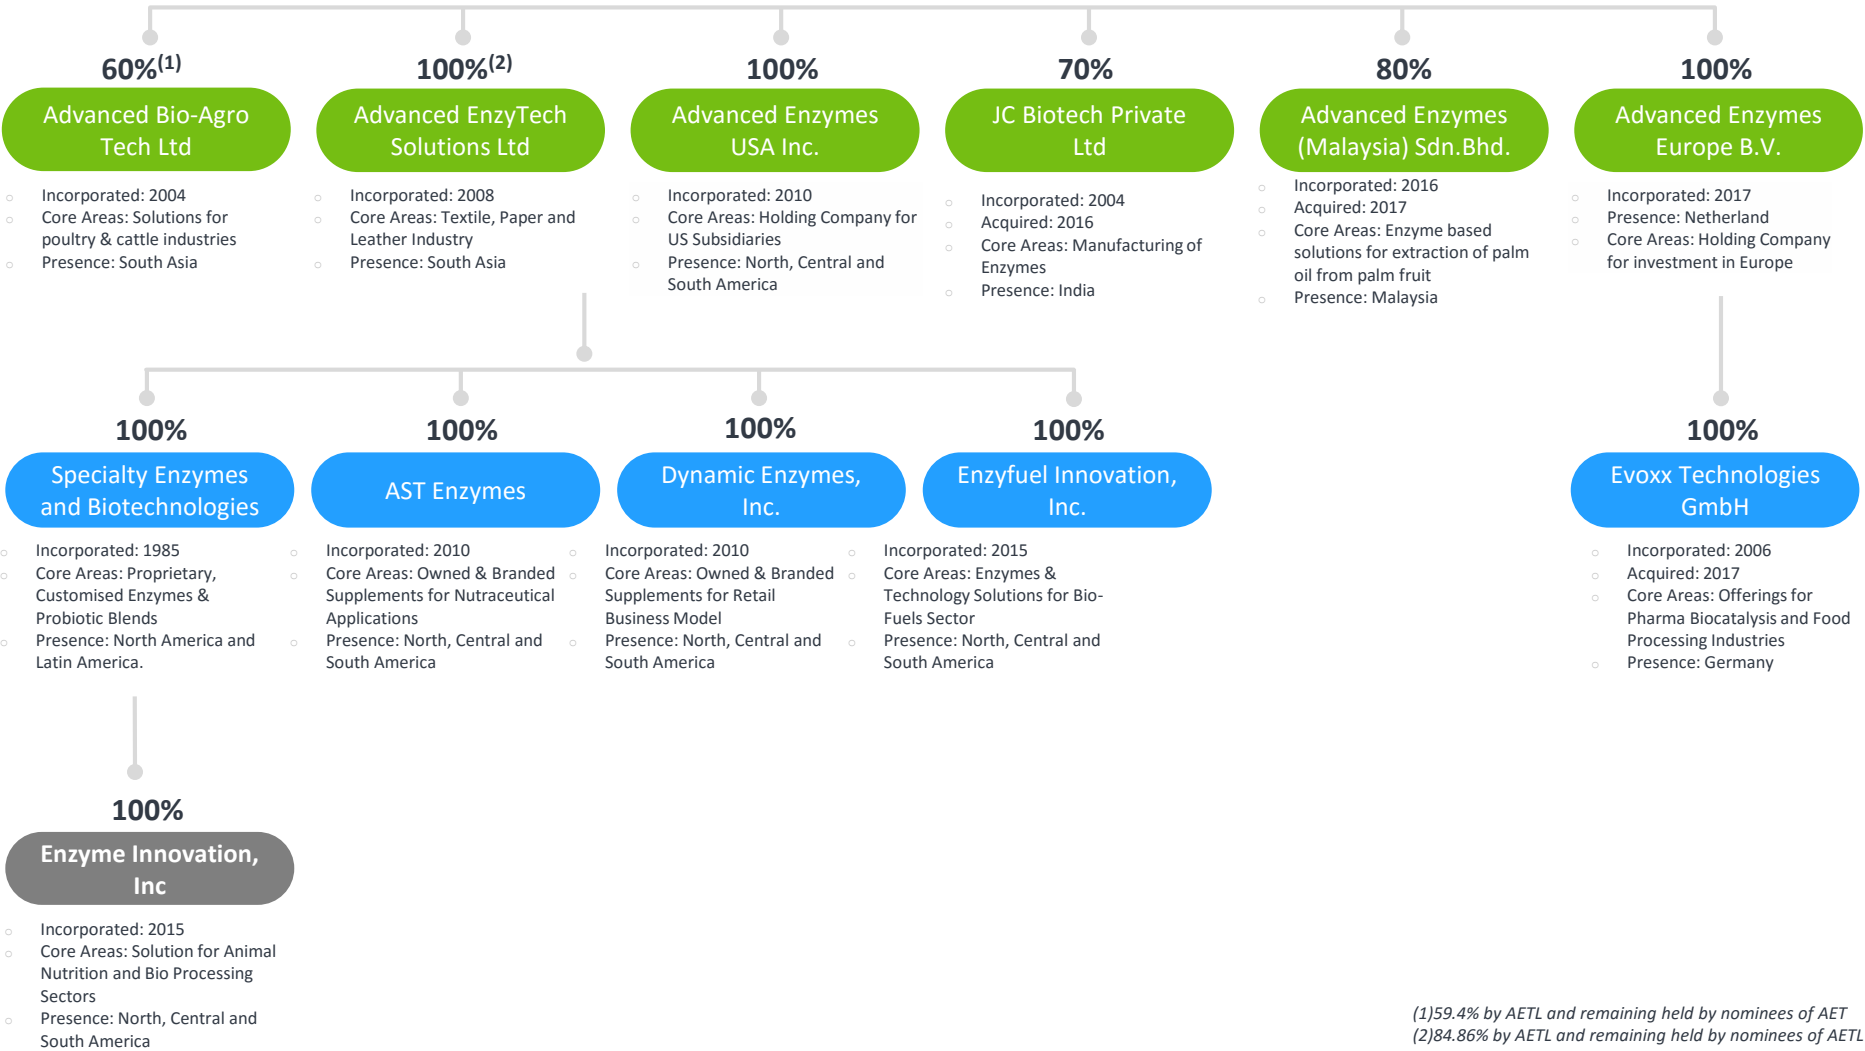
60%$^{(1)}$
Advanced Bio-Agro Tech Ltd
- Incorporated: 2004
- Core Areas: Solutions for poultry & cattle industries
- Presence: South Asia

100%$^{(2)}$
Advanced EnzyTech Solutions Ltd
- Incorporated: 2008
- Core Areas: Textile, Paper and Leather Industry
- Presence: South Asia

100%
Advanced Enzymes USA Inc.
- Incorporated: 2010
- Core Areas: Holding Company for US Subsidiaries
- Presence: North, Central and South America

70%
JC Biotech Private Ltd
- Incorporated: 2004
- Acquired: 2016
- Core Areas: Manufacturing of Enzymes
- Presence: India

80%
Advanced Enzymes (Malaysia) Sdn.Bhd.
- Incorporated: 2016
- Acquired: 2017
- Core Areas: Enzyme based solutions for extraction of palm oil from palm fruit
- Presence: Malaysia

100%
Advanced Enzymes Europe B.V.
- Incorporated: 2017
- Presence: Netherland
- Core Areas: Holding Company for investment in Europe

100%
Specialty Enzymes and Biotechnologies
- Incorporated: 1985
- Core Areas: Proprietary, Customised Enzymes & Probiotic Blends
- Presence: North America and Latin America.

100%
AST Enzymes
- Incorporated: 2010
- Core Areas: Owned & Branded Supplements for Nutraceutical Applications
- Presence: North, Central and South America

100%
Dynamic Enzymes, Inc.
- Incorporated: 2010
- Core Areas: Owned & Branded Supplements for Retail Business Model
- Presence: North, Central and South America

100%
Enzyfuel Innovation, Inc.
- Incorporated: 2015
- Core Areas: Enzymes & Technology Solutions for Bio-Fuels Sector
- Presence: North, Central and South America

100%
Evoxx Technologies GmbH
- Incorporated: 2006
- Acquired: 2017
- Core Areas: Offerings for Pharma Biocatalysis and Food Processing Industries
- Presence: Germany

100%
Enzyme Innovation, Inc
- Incorporated: 2015
- Core Areas: Solution for Animal Nutrition and Bio Processing Sectors
- Presence: North, Central and South America

(1)59.4% by AETL and remaining held by nominees of AET
(2)84.86% by AETL and remaining held by nominees of AETL